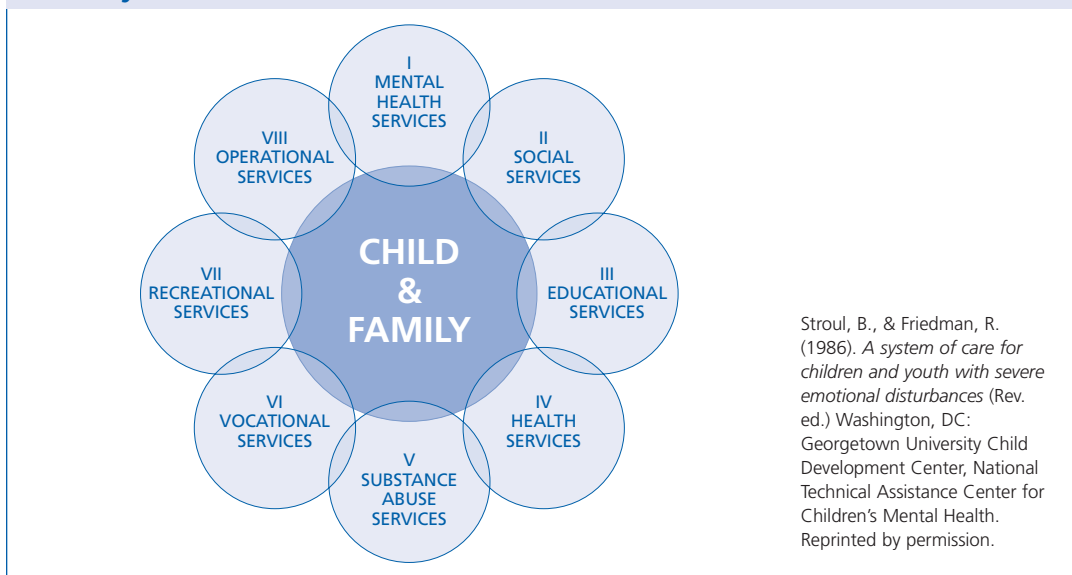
I
MENTAL
HEALTH
SERVICES

II
SOCIAL
SERVICES

III
EDUCATIONAL
SERVICES

IV
HEALTH
SERVICES

V
SUBSTANCE
ABUSE
SERVICES

VI
VOCATIONAL
SERVICES

VII
RECREATIONAL
SERVICES

VIII
OPERATIONAL
SERVICES

CHILD
&
FAMILY

Stroul, B., & Friedman, R. (1986). *A system of care for children and youth with severe emotional disturbances* (Rev. ed.) Washington, DC: Georgetown University Child Development Center, National Technical Assistance Center for Children's Mental Health. Reprinted by permission.